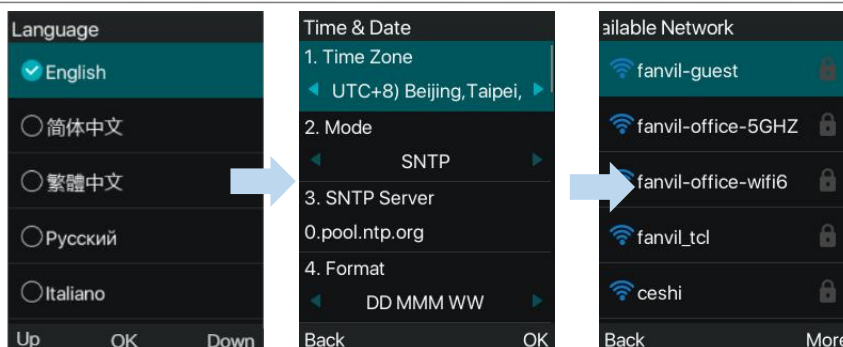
Language
English
简体中文
繁體中文
Русский
Italiano
Up OK Down

Time & Date
1. Time Zone
UTC+8) Beijing,Taipei,
2. Mode
SNTP
3. SNTP Server
0.pool.ntp.org
4. Format
DD MMM WW
Back OK

ailable Network
fanvil-guest
fanvil-office-5GHZ
fanvil-office-wifi6
fanvil_tcl
ceshi
Back More